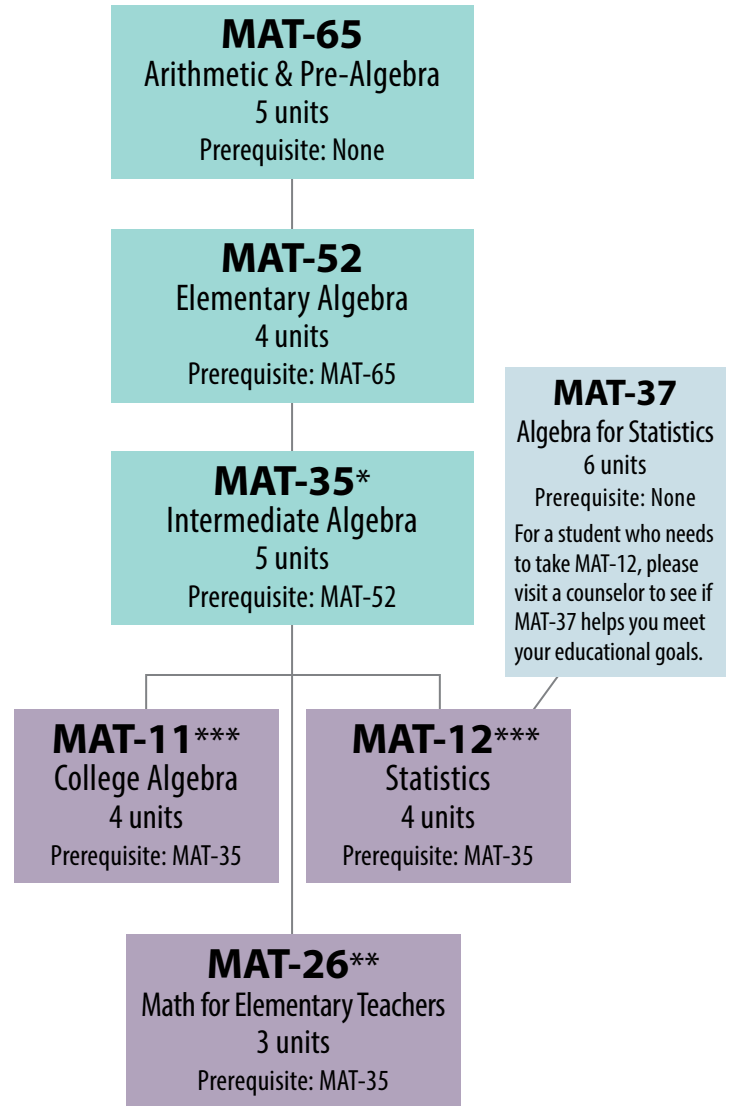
MAT-65
Arithmetic & Pre-Algebra
5 units
Prerequisite: None

MAT-52
Elementary Algebra
4 units
Prerequisite: MAT-65

MAT-37
Algebra for Statistics
6 units
Prerequisite: None
For a student who needs to take MAT-12, please visit a counselor to see if MAT-37 helps you meet your educational goals.

MAT-35*
Intermediate Algebra
5 units
Prerequisite: MAT-52

MAT-11***
College Algebra
4 units
Prerequisite: MAT-35

MAT-12***
Statistics
4 units
Prerequisite: MAT-35

MAT-26**
Math for Elementary Teachers
3 units
Prerequisite: MAT-35